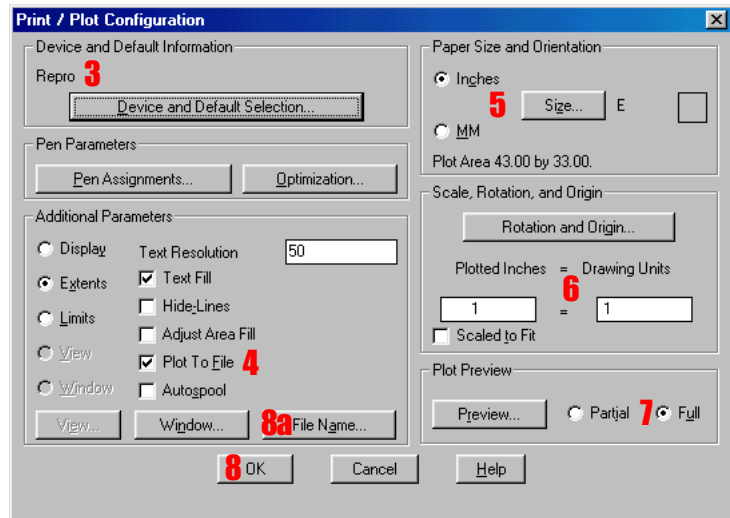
Print / Plot Configuration

Device and Default Information
Repro 3
Device and Default Selection...

Pen Parameters
Pen Assignments... Optimization...

Additional Parameters
Display
Extents
Limits
View
Window
Text Resolution 50
Text Fill
Hide-Lines
Adjust Area Fill
Plot To File 4
Autospool
View... Window... 8a File Name...

Paper Size and Orientation
Inches
5 Size... E
MM
Plot Area 43.00 by 33.00.

Scale, Rotation, and Origin
Rotation and Origin...
Plotted Inches = Drawing Units
6
1 = 1
Scaled to Fit

Plot Preview
Preview... Partial 7 Full

8 OK Cancel Help